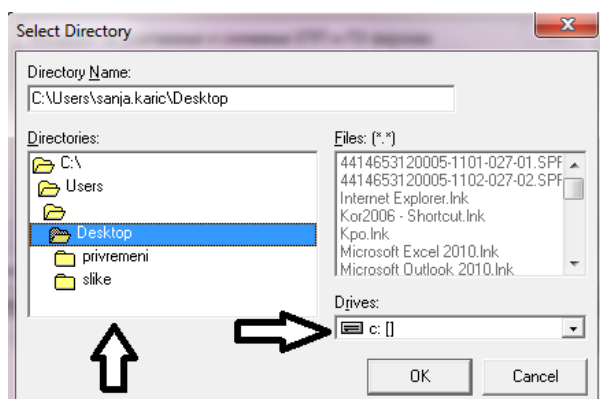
Select Directory

Directory Name:
C:\Users\sanja.karic\Desktop

Directories:
C:\
Users

Desktop
privremeni
slike

Files: (*.*)
4414653120005-1101-027-01.SPF
4414653120005-1102-027-02.SPF
Internet Explorer.lnk
Kor2006 - Shortcut.lnk
Kpo.lnk
Microsoft Excel 2010.lnk
Microsoft Outlook 2010.lnk

Drives:
c: []

OK
Cancel